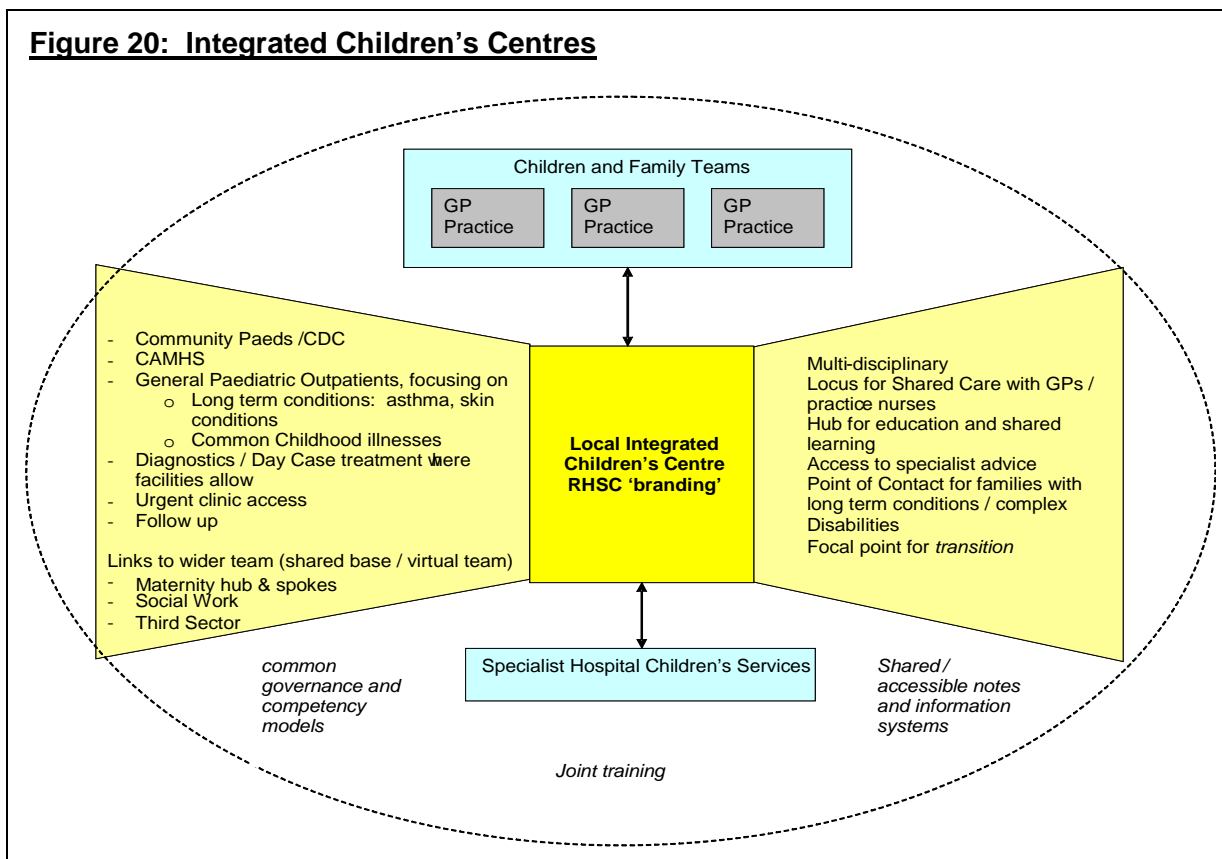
**Figure 20: Integrated Children's Centres**

Children and Family Teams

GP Practice

GP Practice

GP Practice

- Community Paeds /CDC
- CAMHS
- General Paediatric Outpatients, focusing on
  - o Long term conditions: asthma, skin conditions
  - o Common Childhood illnesses
- Diagnostics / Day Case treatment where facilities allow
- Urgent clinic access
- Follow up

Links to wider team (shared base / virtual team)
- Maternity hub & spokes
- Social Work
- Third Sector

**Local Integrated Children's Centre RHSC 'branding'**

Multi-disciplinary
Locus for Shared Care with GPs / practice nurses
Hub for education and shared learning
Access to specialist advice
Point of Contact for families with long term conditions / complex
Disabilities
Focal point for *transition*

*common governance and competency models*

Specialist Hospital Children's Services

*Shared / accessible notes and information systems*

*Joint training*